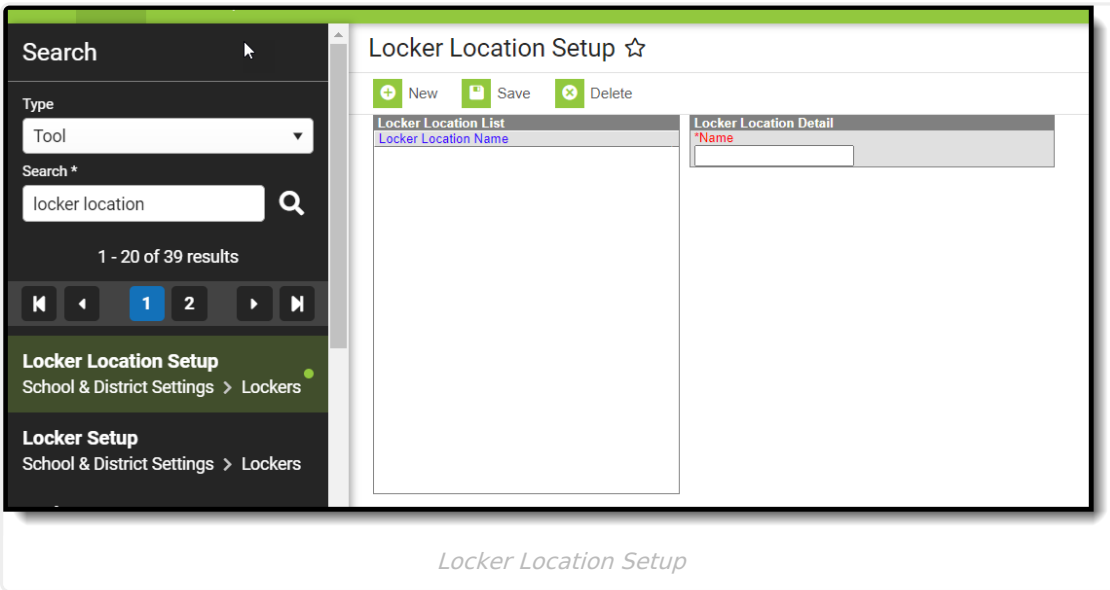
Search

Type

Tool

Search *

locker location

1 - 20 of 39 results

1 2

Locker Location Setup
School & District Settings > Lockers

Locker Setup
School & District Settings > Lockers

Locker Location Setup ☆

New Save Delete

| Locker Location List |
|---|
| Locker Location Name |

| Locker Location Detail |
|---|
| *Name |

Locker Location Setup